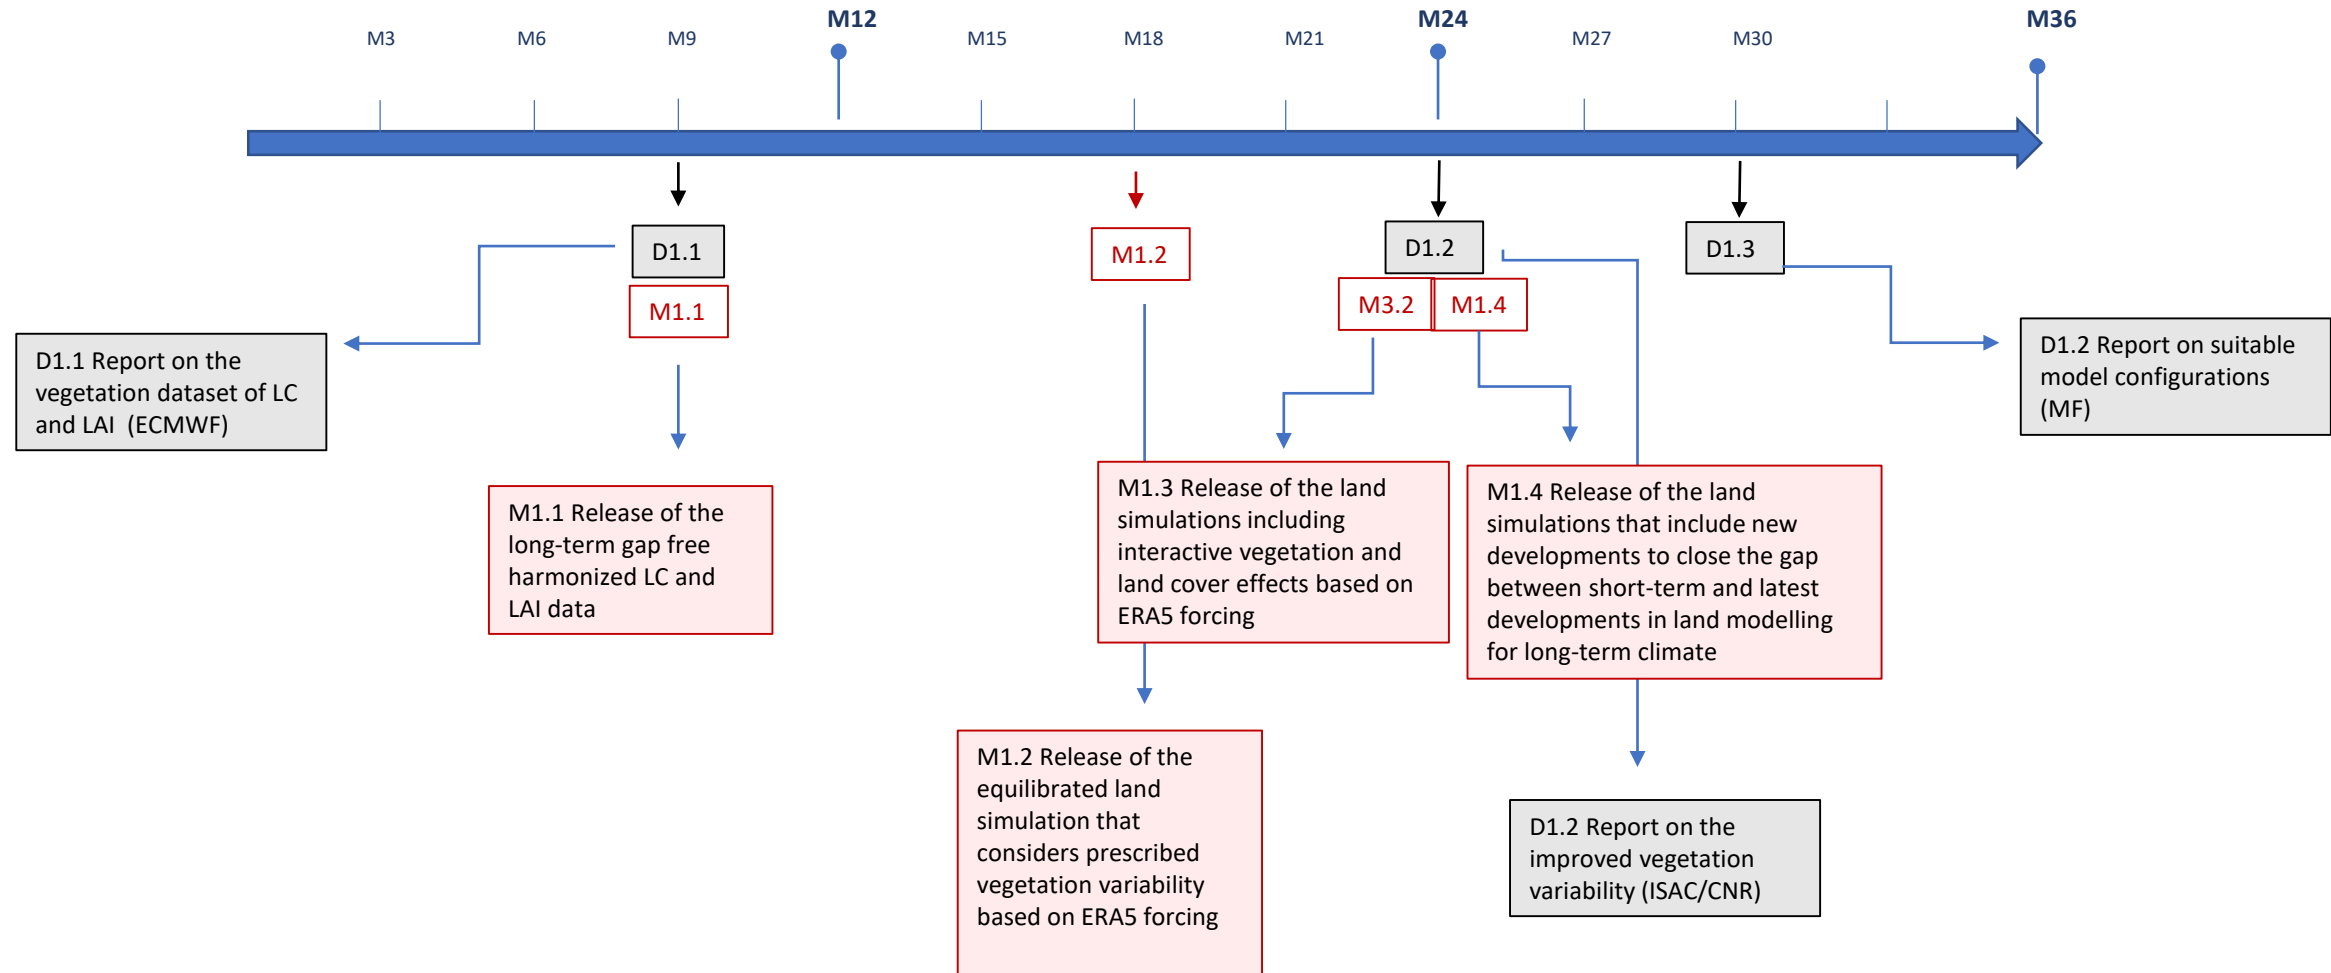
M3 M6 M9 M12 M15 M18 M21 M24 M27 M30 M36

D1.1

M1.1

M1.2

D1.2

M3.2 M1.4

D1.3

D1.1 Report on the vegetation dataset of LC and LAI (ECMWF)

M1.1 Release of the long-term gap free harmonized LC and LAI data

M1.3 Release of the land simulations including interactive vegetation and land cover effects based on ERA5 forcing

M1.4 Release of the land simulations that include new developments to close the gap between short-term and latest developments in land modelling for long-term climate

D1.2 Report on suitable model configurations (MF)

M1.2 Release of the equilibrated land simulation that considers prescribed vegetation variability based on ERA5 forcing

D1.2 Report on the improved vegetation variability (ISAC/CNR)